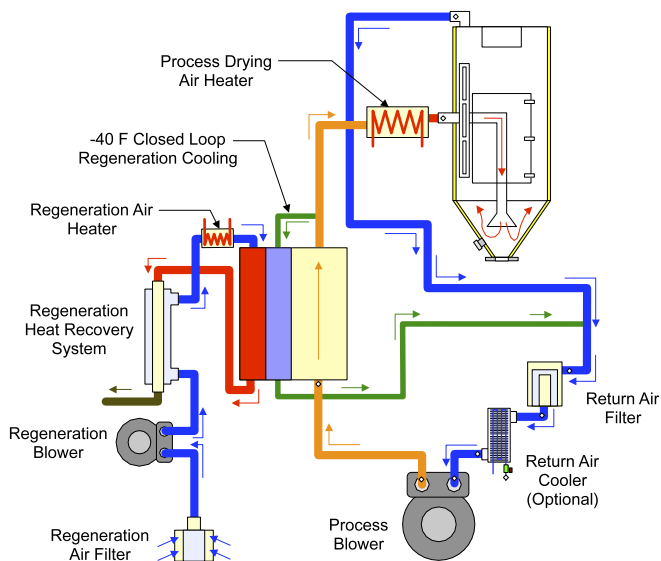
Process Drying Air Heater

-40 F Closed Loop Regeneration Cooling

Regeneration Air Heater

Regeneration Heat Recovery System

Regeneration Blower

Regeneration Air Filter

Process Blower

Return Air Filter

Return Air Cooler (Optional)